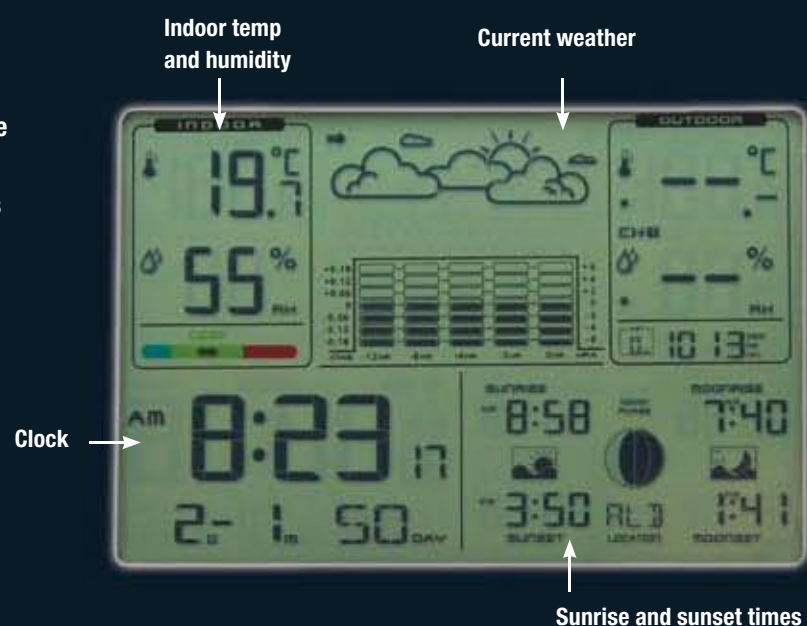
Indoor temp and humidity

Current weather

e

s

INDOOR

19.7 °C

55 % RH

OUTDOOR

°C

CH8

%

RH

10 13

Clock

AM

8:23 17

2- 1 50 DAY

SUNRISE

8:58

3:50

SUNSET

AL3

LOCATION

MOONRISE

7:40

1:41

MOONSET

Sunrise and sunset times